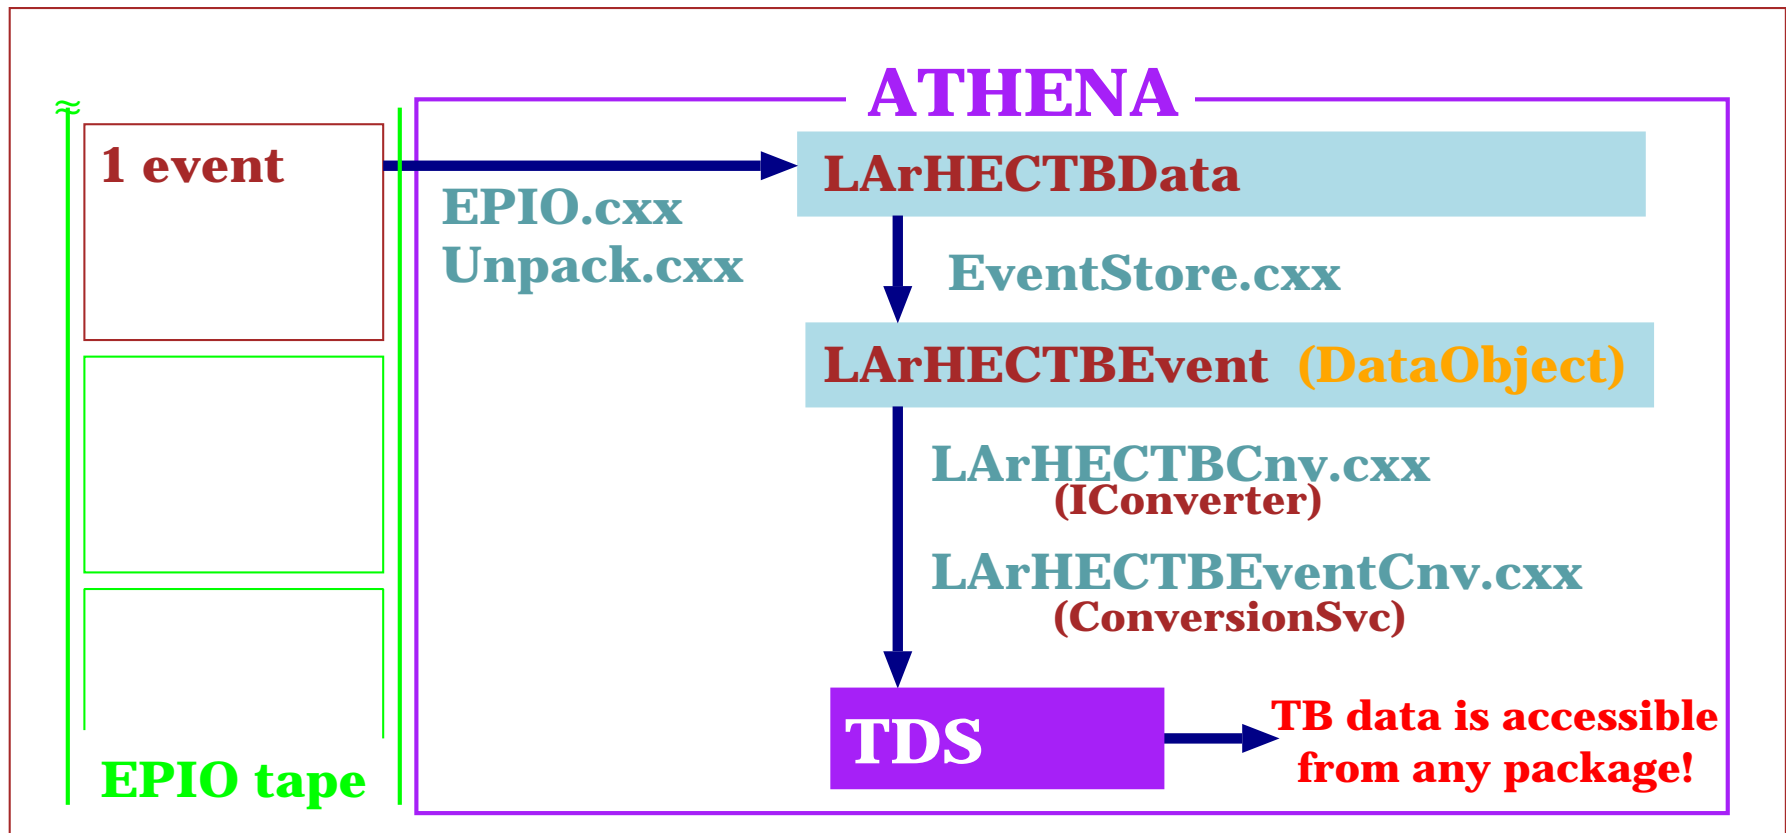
≈

1 event

EPIO tape

ATHENA

LArHECTBData

EPIO.cxx
Unpack.cxx

EventStore.cxx

LArHECTBEvent (DataObject)

LArHECTBCnv.cxx
(IConverter)

LArHECTBEventCnv.cxx
(ConversionSvc)

TDS

TB data is accessible from any package!